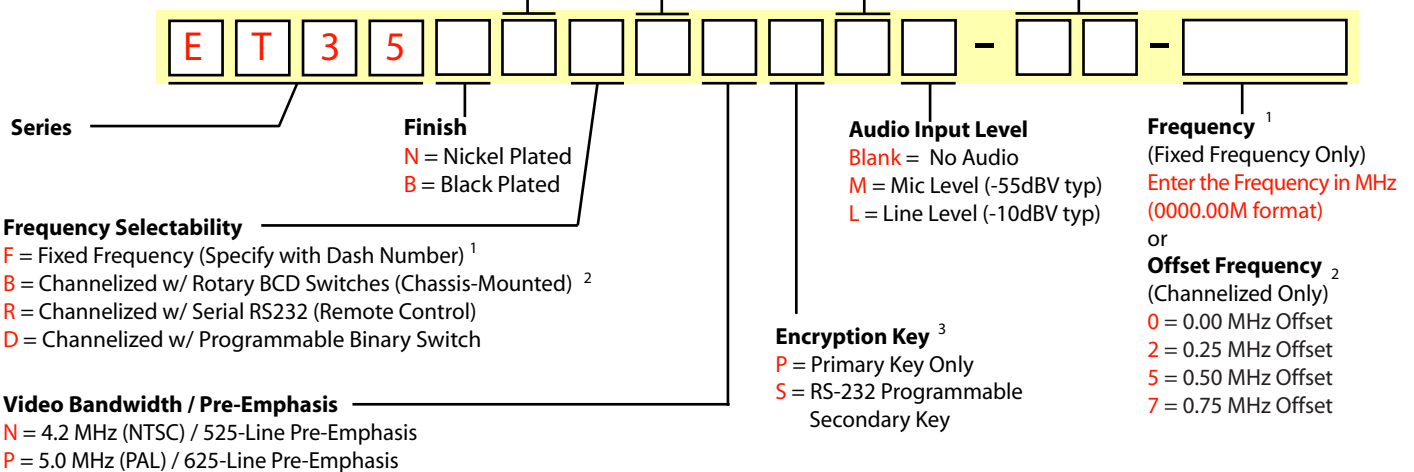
E T 3 5 - -

Series

Finish
N = Nickel Plated
B = Black Plated

Frequency Selectability
F = Fixed Frequency (Specify with Dash Number) $^1$
B = Channelized w/ Rotary BCD Switches (Chassis-Mounted) $^2$
R = Channelized w/ Serial RS232 (Remote Control)
D = Channelized w/ Programmable Binary Switch

Video Bandwidth / Pre-Emphasis
N = 4.2 MHz (NTSC) / 525-Line Pre-Emphasis
P = 5.0 MHz (PAL) / 625-Line Pre-Emphasis

Audio Input Level
Blank = No Audio
M = Mic Level (-55dBV typ)
L = Line Level (-10dBV typ)

Encryption Key $^3$
P = Primary Key Only
S = RS-232 Programmable Secondary Key

Frequency $^1$
(Fixed Frequency Only)
Enter the Frequency in MHz (0000.00M format)
or
Offset Frequency $_2$
(Channelized Only)
0 = 0.00 MHz Offset
2 = 0.25 MHz Offset
5 = 0.50 MHz Offset
7 = 0.75 MHz Offset